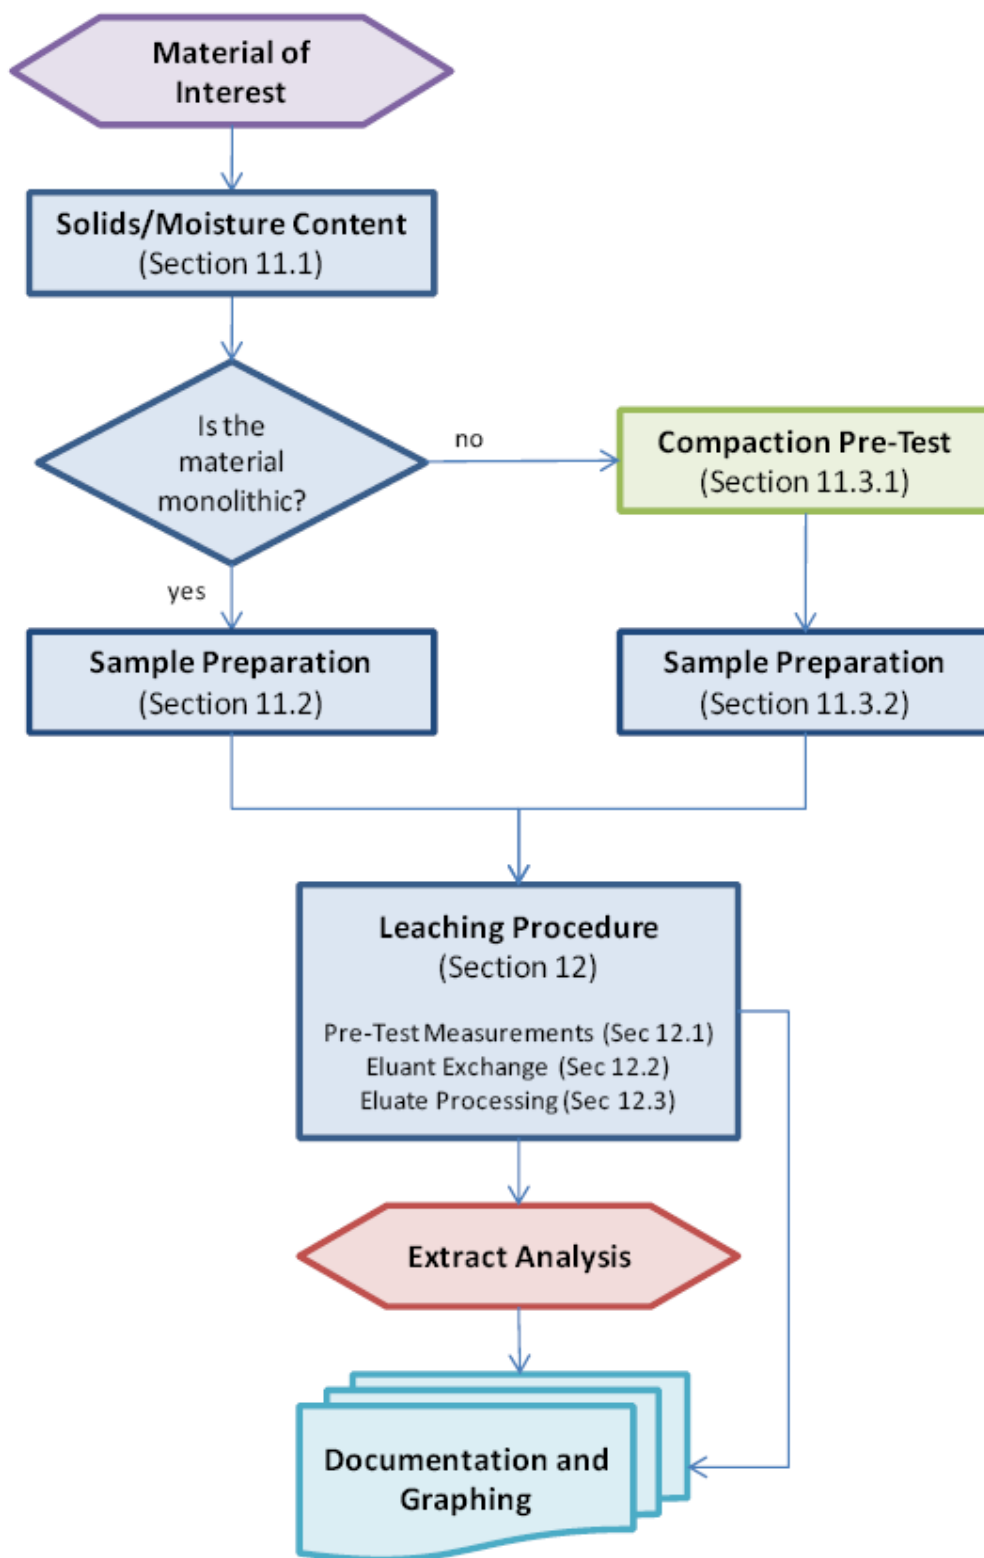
Material of Interest

Solids/Moisture Content
(Section 11.1)

Is the material monolithic?

no

Compaction Pre-Test
(Section 11.3.1)

yes

Sample Preparation
(Section 11.2)

Sample Preparation
(Section 11.3.2)

Leaching Procedure
(Section 12)

Pre-Test Measurements (Sec 12.1)
Eluant Exchange (Sec 12.2)
Eluate Processing (Sec 12.3)

Extract Analysis

Documentation and Graphing